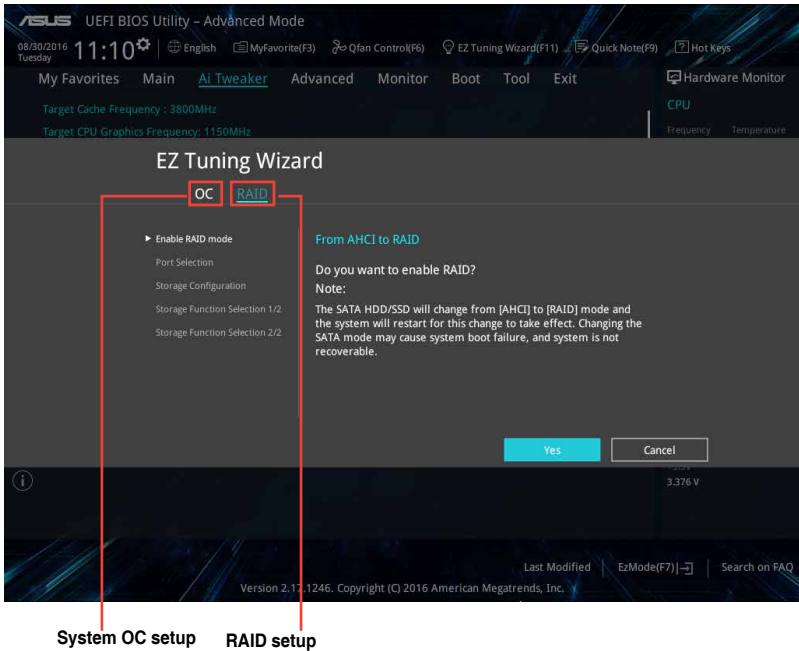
ASUS UEFI BIOS Utility – Advanced Mode

08/30/2016 Tuesday 11:10 English MyFavorite(F3) Qfan Control(F6) EZ Tuning Wizard(F11) Quick Note(F9) Hot Keys

My Favorites Main Ai Tweaker Advanced Monitor Boot Tool Exit

Hardware Monitor

CPU

Frequency Temperature

Target Cache Frequency : 3800MHz

Target CPU Graphics Frequency: 1150MHz

EZ Tuning Wizard

OC RAID

► Enable RAID mode

Port Selection

Storage Configuration

Storage Function Selection 1/2

Storage Function Selection 2/2

From AHCI to RAID

Do you want to enable RAID?

Note:

The SATA HDD/SSD will change from [AHCI] to [RAID] mode and the system will restart for this change to take effect. Changing the SATA mode may cause system boot failure, and system is not recoverable.

Yes Cancel

3.376 V

Last Modified EzMode(F7) Search on FAQ

Version 2.17.1246. Copyright (C) 2016 American Megatrends, Inc.

System OC setup RAID setup